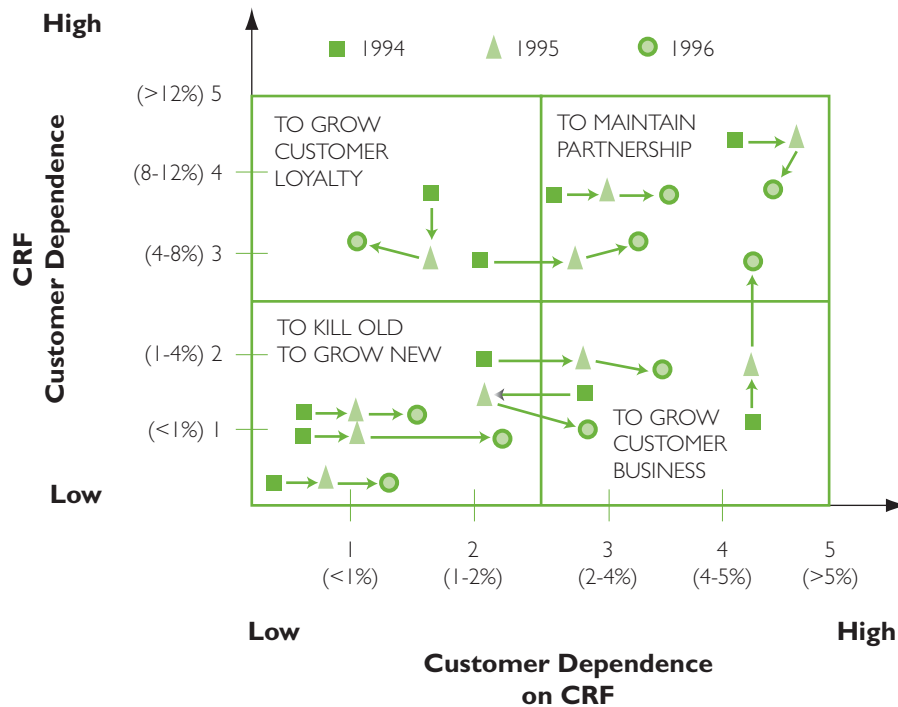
High

1994 1995 1996

CRF
Customer Dependence

(>12%) 5
(8-12%) 4
(4-8%) 3
(1-4%) 2
(<1%) 1

TO GROW CUSTOMER LOYALTY

TO MAINTAIN PARTNERSHIP

TO KILL OLD TO GROW NEW

TO GROW CUSTOMER BUSINESS

Low

1 (<1%)
2 (1-2%)
3 (2-4%)
4 (4-5%)
5 (>5%)

Low

High

Customer Dependence on CRF